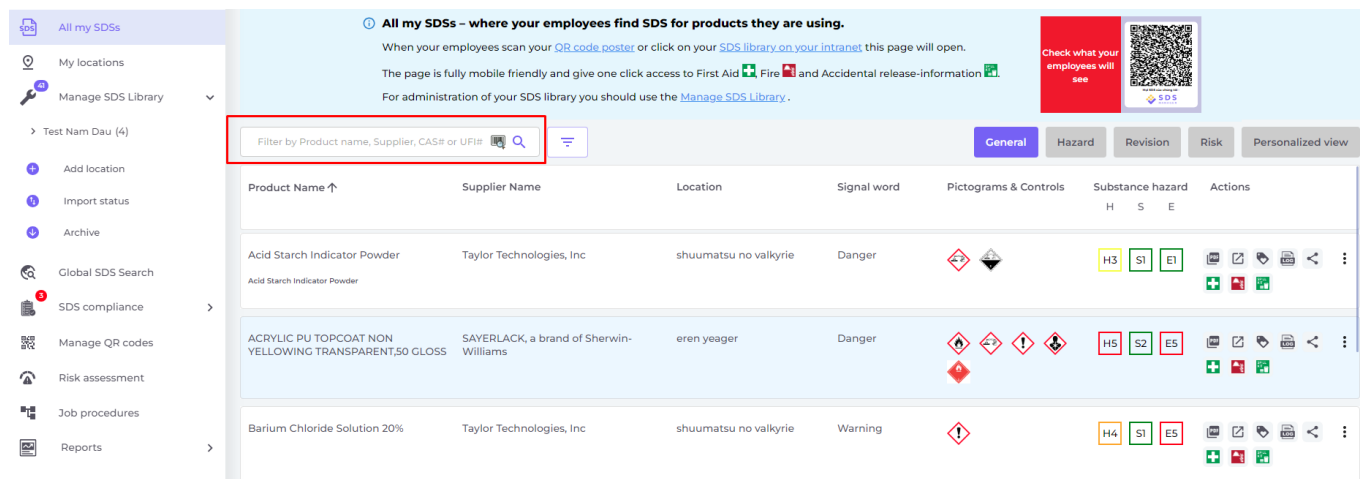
SDS All my SDSs

My locations

41 Manage SDS Library

> Test Nam Dau (4)

Add location

Import status

Archive

Global SDS Search

3 SDS compliance

Manage QR codes

Risk assessment

Job procedures

Reports

All my SDSs – where your employees find SDS for products they are using.

When your employees scan your QR code poster or click on your SDS library on your intranet this page will open.

The page is fully mobile friendly and give one click access to First Aid, Fire and Accidental release-information.

For administration of your SDS library you should use the Manage SDS Library .

Check what your employees will see

SDS

Filter by Product name, Supplier, CAS# or UFI#

General Hazard Revision Risk Personalized view

| Product Name ↑ | Supplier Name | Location | Signal word | Pictograms & Controls | Substance hazard H S E | Actions |
|---|---|---|---|---|---|---|
| Acid Starch Indicator Powder<br>Acid Starch Indicator Powder | Taylor Technologies, Inc | shuumatsu no valkyrie | Danger | | H3 S1 E1 | |
| ACRYLIC PU TOPCOAT NON YELLOWING TRANSPARENT,50 GLOSS | SAYERLACK, a brand of Sherwin-Williams | eren yeager | Danger | | H5 S2 E5 | |
| Barium Chloride Solution 20% | Taylor Technologies, Inc | shuumatsu no valkyrie | Warning | | H4 S1 E5 | |